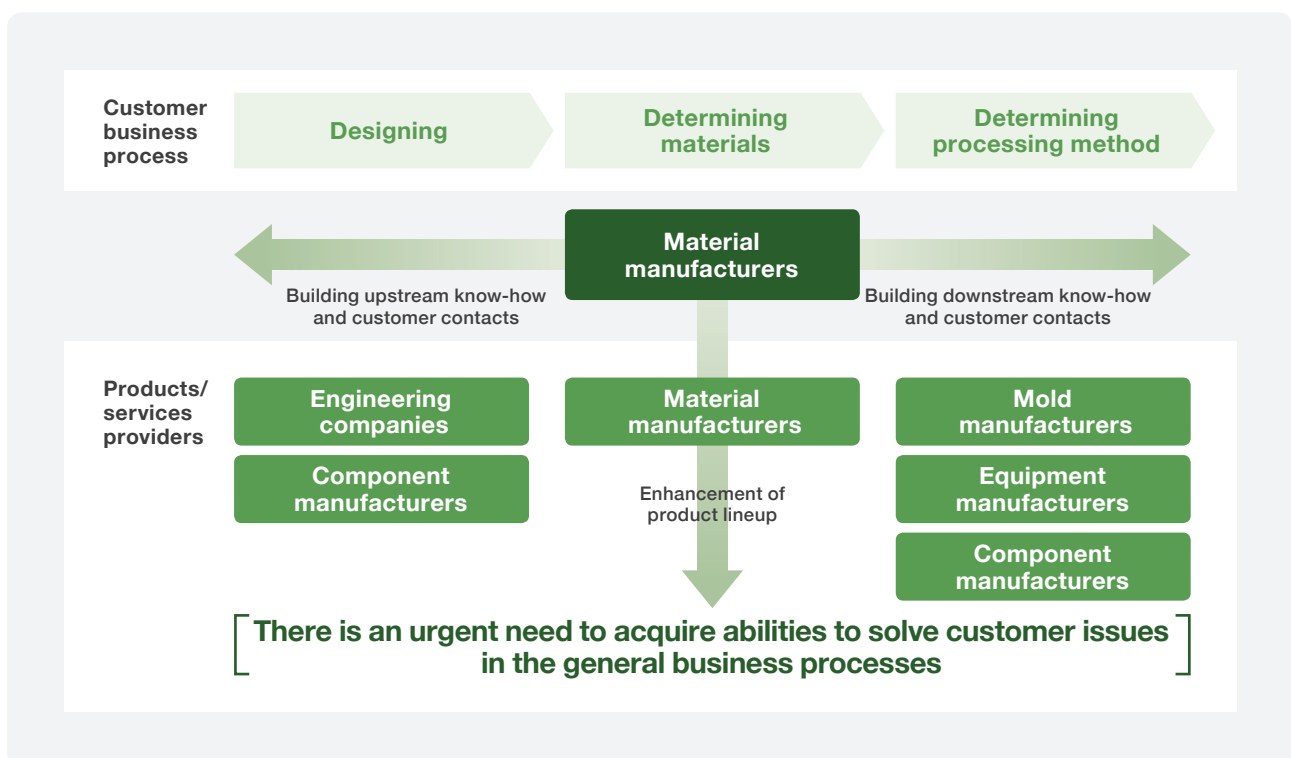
Customer business process

Designing

Determining materials

Determining processing method

Material manufacturers

Building upstream know-how and customer contacts

Building downstream know-how and customer contacts

Products/ services providers

Engineering companies

Component manufacturers

Material manufacturers

Enhancement of product lineup

Mold manufacturers

Equipment manufacturers

Component manufacturers

There is an urgent need to acquire abilities to solve customer issues in the general business processes